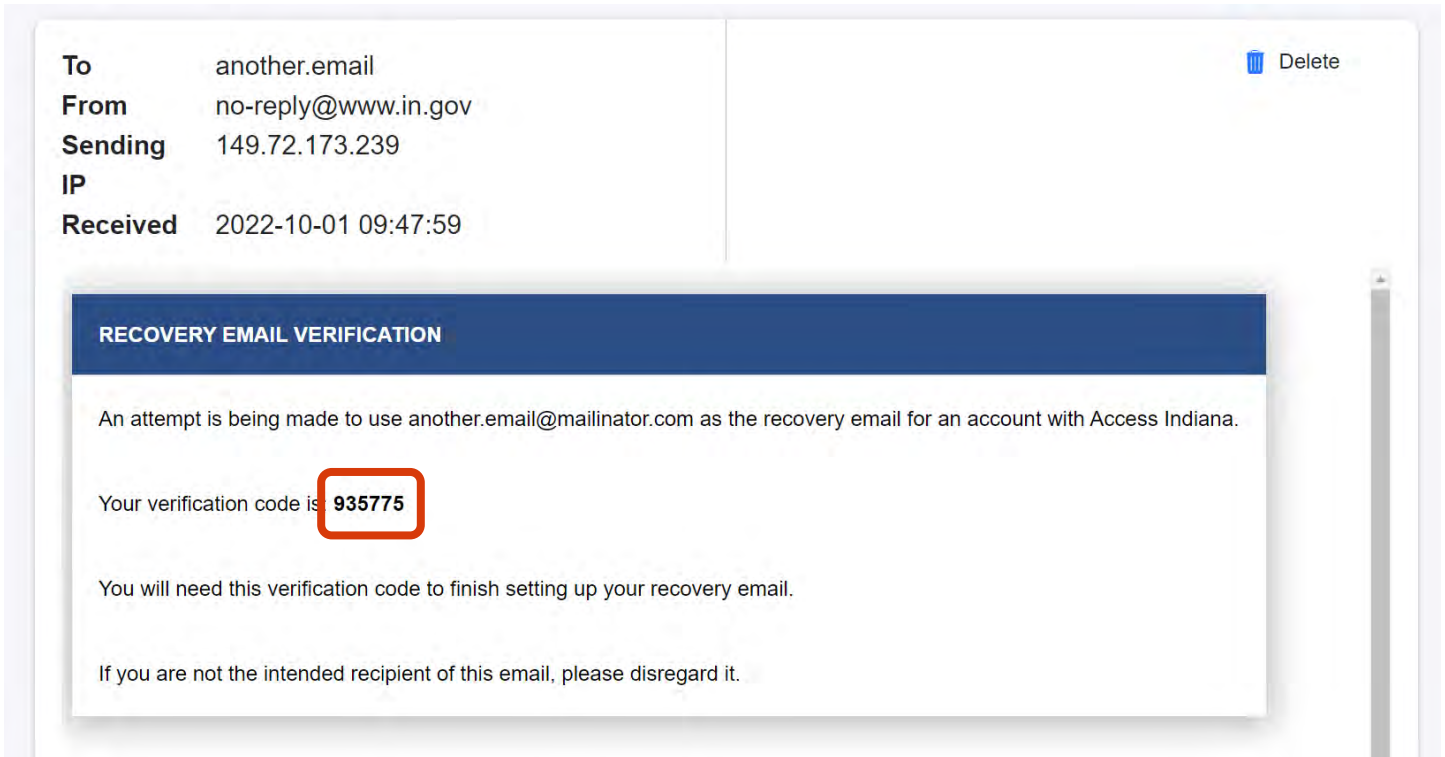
| To | another.email |
|---|---|
| From | no-reply@www.in.gov |
| Sending IP | 149.72.173.239 |
| Received | 2022-10-01 09:47:59 |

Delete

RECOVERY EMAIL VERIFICATION

An attempt is being made to use another.email@mailinator.com as the recovery email for an account with Access Indiana.

Your verification code is **935775**

You will need this verification code to finish setting up your recovery email.

If you are not the intended recipient of this email, please disregard it.